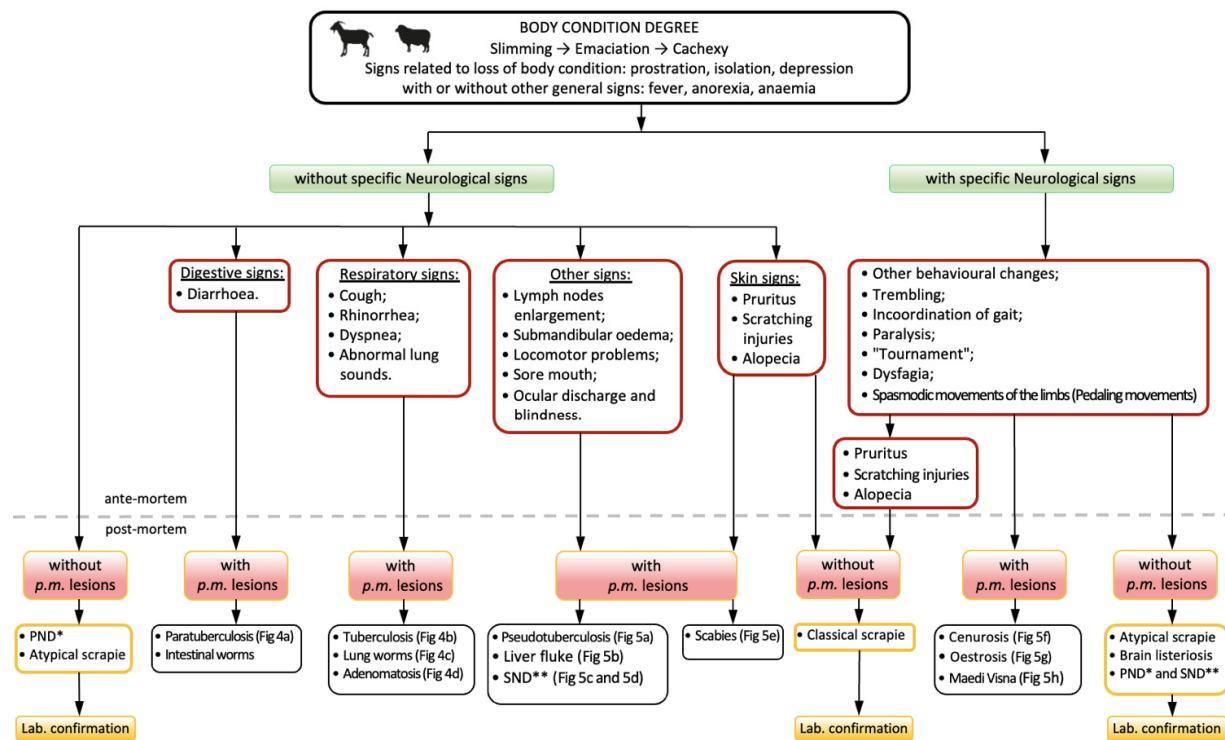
BODY CONDITION DEGREE
Slimming → Emaciation → Cachexy
Signs related to loss of body condition: prostration, isolation, depression with or without other general signs: fever, anorexia, anaemia

without specific Neurological signs

with specific Neurological signs

Digestive signs:
• Diarrhoea.

Respiratory signs:
• Cough;
• Rhinorrhea;
• Dyspnea;
• Abnormal lung sounds.

Other signs:
• Lymph nodes enlargement;
• Submandibular oedema;
• Locomotor problems;
• Sore mouth;
• Ocular discharge and blindness.

Skin signs:
• Pruritus
• Scratching injuries
• Alopecia

• Other behavioural changes;
• Trembling;
• Incoordination of gait;
• Paralysis;
• "Tournament";
• Dysfagia;
• Spasmodic movements of the limbs (Pedaling movements)

• Pruritus
• Scratching injuries
• Alopecia

ante-mortem

post-mortem

without p.m. lesions

with p.m. lesions

with p.m. lesions

with p.m. lesions

without p.m. lesions

with p.m. lesions

without p.m. lesions

• PND*
• Atypical scrapie

• Paratuberculosis (Fig 4a)
• Intestinal worms

• Tuberculosis (Fig 4b)
• Lung worms (Fig 4c)
• Adenomatosis (Fig 4d)

• Pseudotuberculosis (Fig 5a)
• Liver fluke (Fig 5b)
• SND** (Fig 5c and 5d)

• Scabies (Fig 5e)

• Classical scrapie

• Cenurosis (Fig 5f)
• Oestrosis (Fig 5g)
• Maedi Visna (Fig 5h)

• Atypical scrapie
• Brain listeriosis
• PND* and SND**

Lab. confirmation

Lab. confirmation

Lab. confirmation